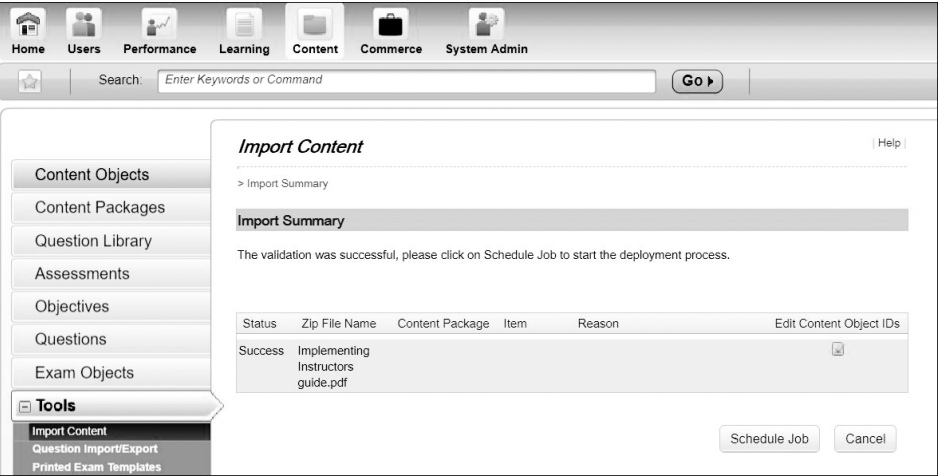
Home Users Performance Learning Content Commerce System Admin

Search: Enter Keywords or Command Go ▸

Content Objects
Content Packages
Question Library
Assessments
Objectives
Questions
Exam Objects
⊟ Tools
Import Content
Question Import/Export
Printed Exam Templates

Import Content

| Help |

> Import Summary

Import Summary

The validation was successful, please click on Schedule Job to start the deployment process.

| Status | Zip File Name | Content Package | Item | Reason | Edit Content Object IDs |
|---|---|---|---|---|---|
| Success | Implementing Instructors guide.pdf | | | | |

Schedule Job Cancel